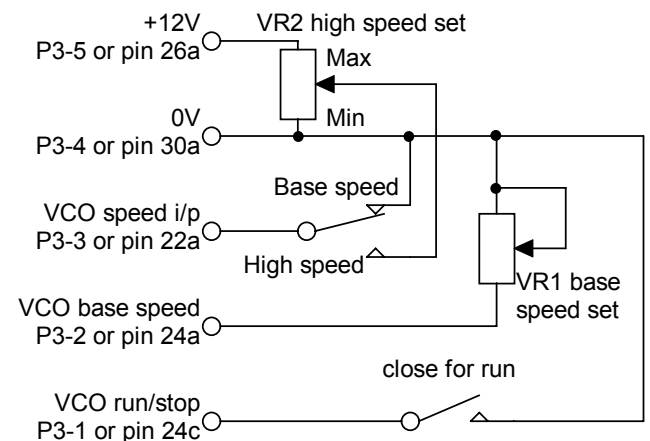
+12V
P3-5 or pin 26a

VR2 high speed set

Max

0V
P3-4 or pin 30a

Min

Base speed

VCO speed i/p
P3-3 or pin 22a

High speed

VR1 base speed set

VCO base speed
P3-2 or pin 24a

close for run

VCO run/stop
P3-1 or pin 24c